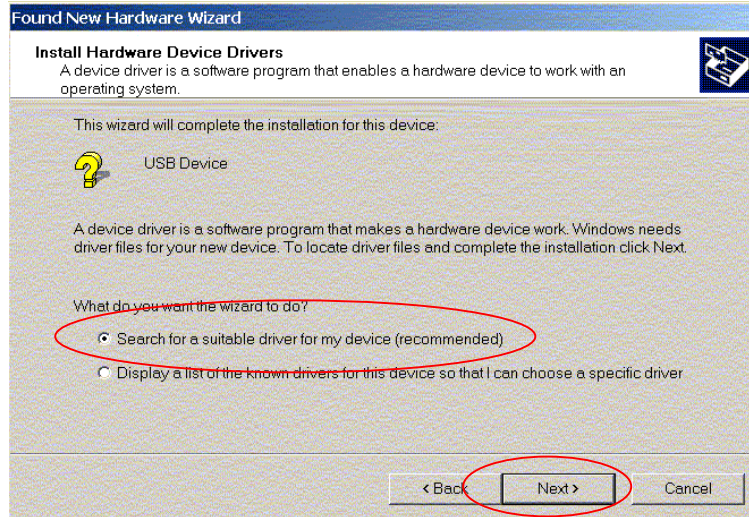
Found New Hardware Wizard

Install Hardware Device Drivers
A device driver is a software program that enables a hardware device to work with an operating system.

This wizard will complete the installation for this device:

USB Device

A device driver is a software program that makes a hardware device work. Windows needs driver files for your new device. To locate driver files and complete the installation click Next.

What do you want the wizard to do?

Search for a suitable driver for my device (recommended)

Display a list of the known drivers for this device so that I can choose a specific driver

< Back
Next >
Cancel